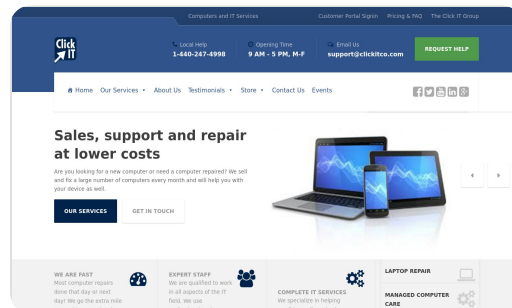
Computers and IT Services Customer Portal Signin Pricing & FAQ The Click IT Group

Click IT

Local Help
1-440-247-4998

Opening Time
9 AM - 5 PM, M-F

Email Us
support@clickitco.com

REQUEST HELP

Home Our Services About Us Testimonials Store Contact Us Events

Sales, support and repair at lower costs

Are you looking for a new computer or need a computer repaired? We sell and fix a large number of computers every month and will help you with your device as well.

OUR SERVICES GET IN TOUCH

WE ARE FAST
Most computer repairs done that day or next day! We go the extra mile

EXPERT STAFF
We are qualified to work in all aspects of the IT field. We use

COMPLETE IT SERVICES
We specialize in helping

LAPTOP REPAIR

MANAGED COMPUTER CARE